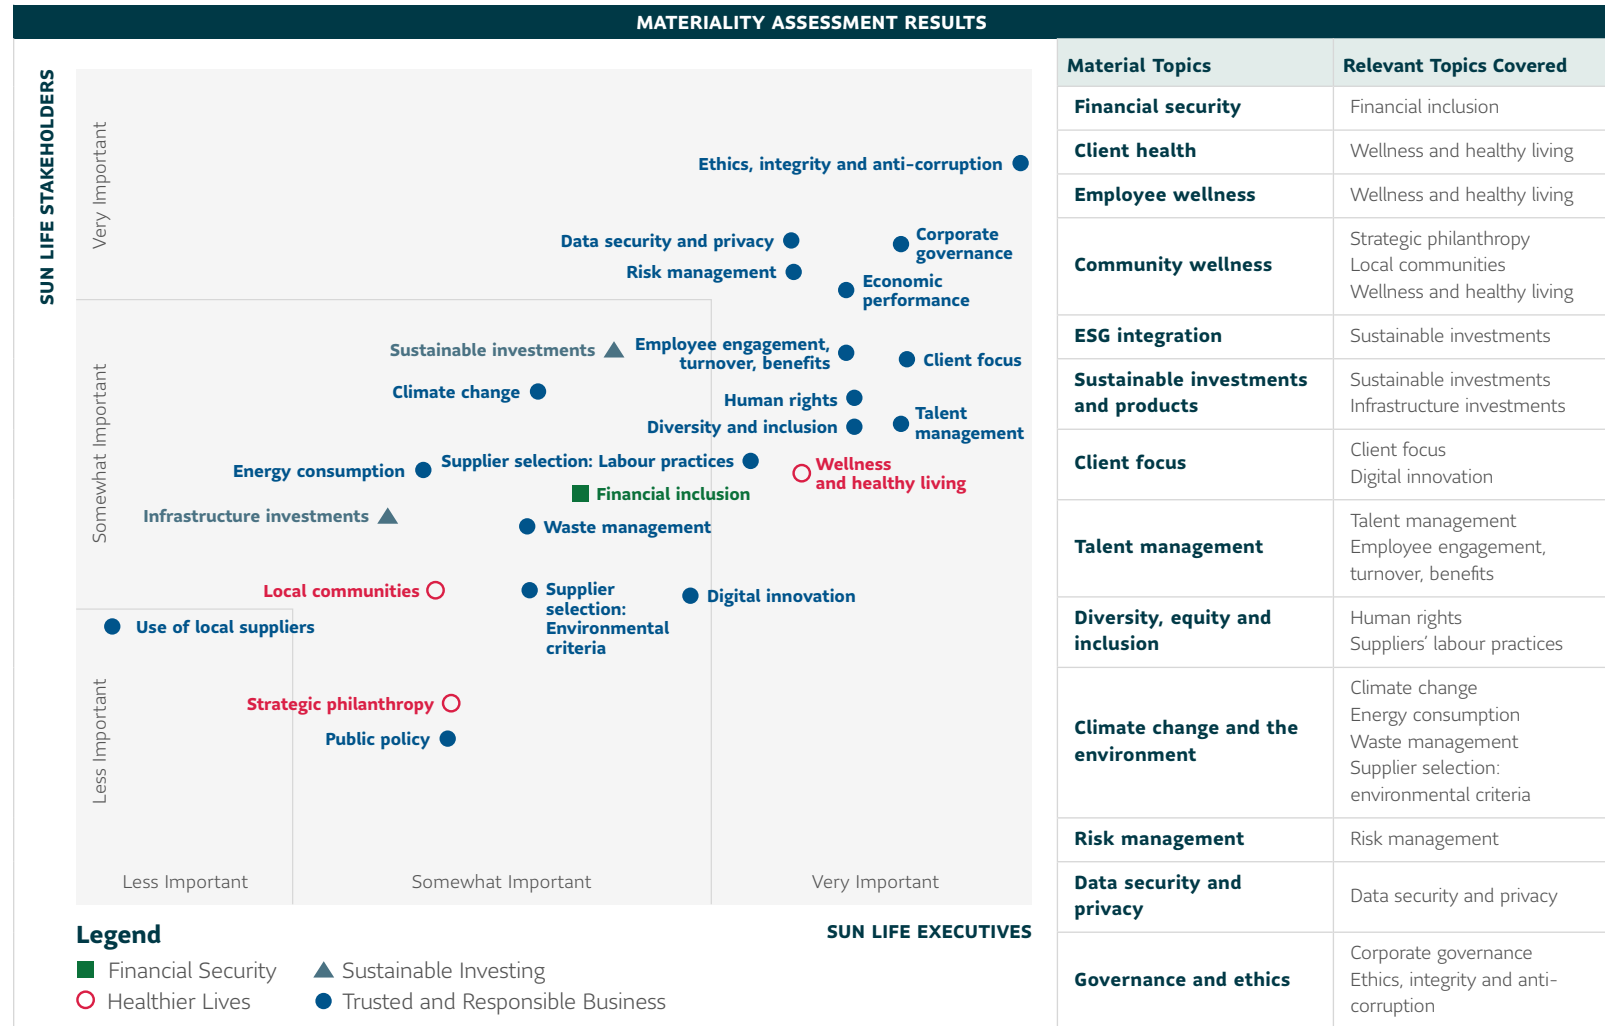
MATERIALITY ASSESSMENT RESULTS

SUN LIFE STAKEHOLDERS

Very Important

Ethics, integrity and anti-corruption

Data security and privacy

Corporate governance

Risk management

Economic performance

Somewhat Important

Sustainable investments

Employee engagement, turnover, benefits

Client focus

Climate change

Human rights

Diversity and inclusion

Talent management

Energy consumption

Supplier selection: Labour practices

Wellness and healthy living

Financial inclusion

Infrastructure investments

Waste management

Local communities

Supplier selection: Environmental criteria

Digital innovation

Use of local suppliers

Less Important

Strategic philanthropy

Public policy

Less Important

Somewhat Important

Very Important

SUN LIFE EXECUTIVES

Legend

Financial Security

Healthier Lives

Sustainable Investing

Trusted and Responsible Business

| Material Topics | Relevant Topics Covered |
|---|---|
| Financial security | Financial inclusion |
| Client health | Wellness and healthy living |
| Employee wellness | Wellness and healthy living |
| Community wellness | Strategic philanthropy<br>Local communities<br>Wellness and healthy living |
| ESG integration | Sustainable investments |
| Sustainable investments and products | Sustainable investments<br>Infrastructure investments |
| Client focus | Client focus<br>Digital innovation |
| Talent management | Talent management<br>Employee engagement, turnover, benefits |
| Diversity, equity and inclusion | Human rights<br>Suppliers' labour practices |
| Climate change and the environment | Climate change<br>Energy consumption<br>Waste management<br>Supplier selection: environmental criteria |
| Risk management | Risk management |
| Data security and privacy | Data security and privacy |
| Governance and ethics | Corporate governance<br>Ethics, integrity and anti-corruption |